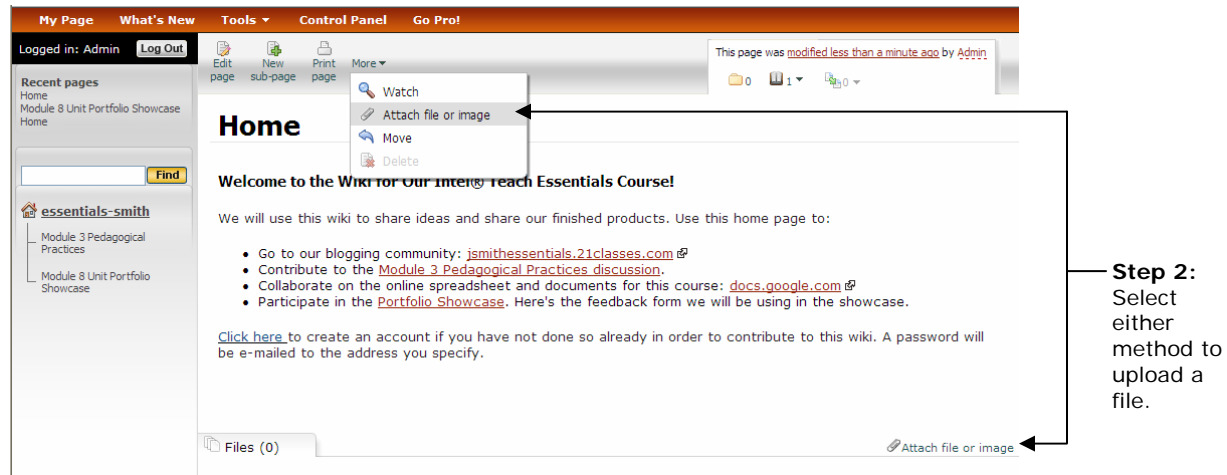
My Page What's New Tools ▾ Control Panel Go Pro!

Logged in: Admin Log Out

Edit page New sub-page Print page More ▾

Watch
Attach file or image
Move
Delete

This page was modified less than a minute ago by Admin

0 1 ▾ 0 ▾

Recent pages
Home
Module 8 Unit Portfolio Showcase
Home

Find

essentials-smith

Module 3 Pedagogical Practices

Module 8 Unit Portfolio Showcase

Home

Welcome to the Wiki for Our Intel® Teach Essentials Course!

We will use this wiki to share ideas and share our finished products. Use this home page to:

- Go to our blogging community: jsmithessentials.21classes.com
- Contribute to the Module 3 Pedagogical Practices discussion.
- Collaborate on the online spreadsheet and documents for this course: docs.google.com
- Participate in the Portfolio Showcase. Here's the feedback form we will be using in the showcase.

Click here to create an account if you have not done so already in order to contribute to this wiki. A password will be e-mailed to the address you specify.

Files (0)

Attach file or image

Step 2: Select either method to upload a file.